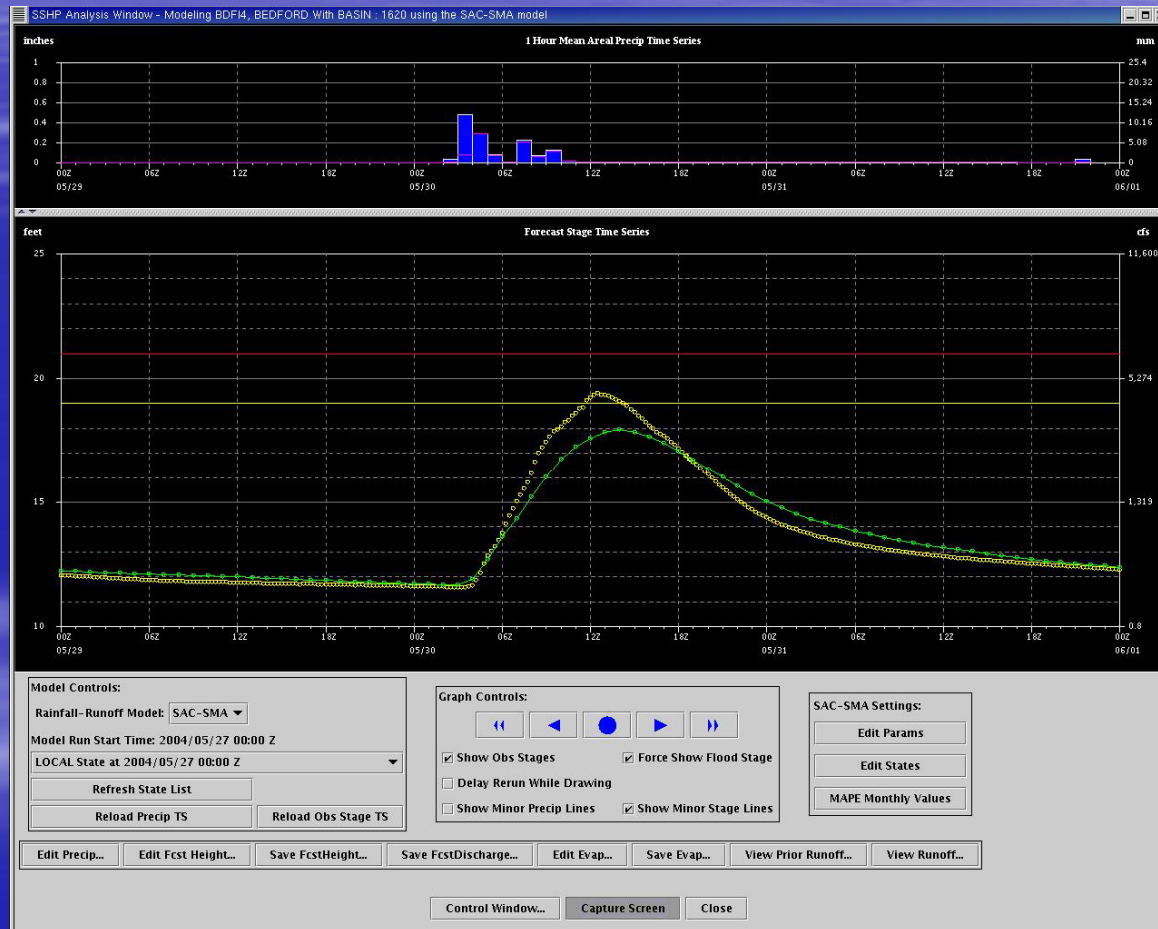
SSHP Analysis Window - Modeling BDFI4, BEDFORD With BASIN : 1620 using the SAC-SMA model

inches
1 Hour Mean Areal Precip Time Series
mm

1
0.8
0.6
0.4
0.2
0

25.4
20.32
15.24
10.16
5.08
0

00Z 05/29
06Z
12Z
18Z
00Z 05/30
06Z
12Z
18Z
00Z 05/31
06Z
12Z
18Z
00Z 06/01

feet
Forecast Stage Time Series
cfs

25
20
15
10

11,600
5,274
1,319
0.8

00Z 05/29
06Z
12Z
18Z
00Z 05/30
06Z
12Z
18Z
00Z 05/31
06Z
12Z
18Z
00Z 06/01

Model Controls:
Rainfall-Runoff Model: SAC-SMA
Model Run Start Time: 2004/05/27 00:00 Z
LOCAL State at 2004/05/27 00:00 Z
Refresh State List
Reload Precip TS
Reload Obs Stage TS

Graph Controls:
Show Obs Stages
Force Show Flood Stage
Delay Rerun While Drawing
Show Minor Precip Lines
Show Minor Stage Lines

SAC-SMA Settings:
Edit Params
Edit States
MAPE Monthly Values

Edit Precip...
Edit Fcst Height...
Save FcstHeight...
Save FcstDischarge...
Edit Evap...
Save Evap...
View Prior Runoff...
View Runoff...

Control Window...
Capture Screen
Close